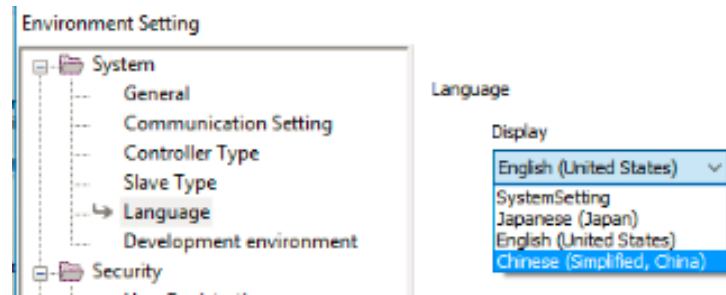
Environment Setting

System
General
Communication Setting
Controller Type
Slave Type
Language
Development environment
Security
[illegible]

Language

Display

English (United States)

SystemSetting
Japanese (Japan)
English (United States)
Chinese (Simplified, China)